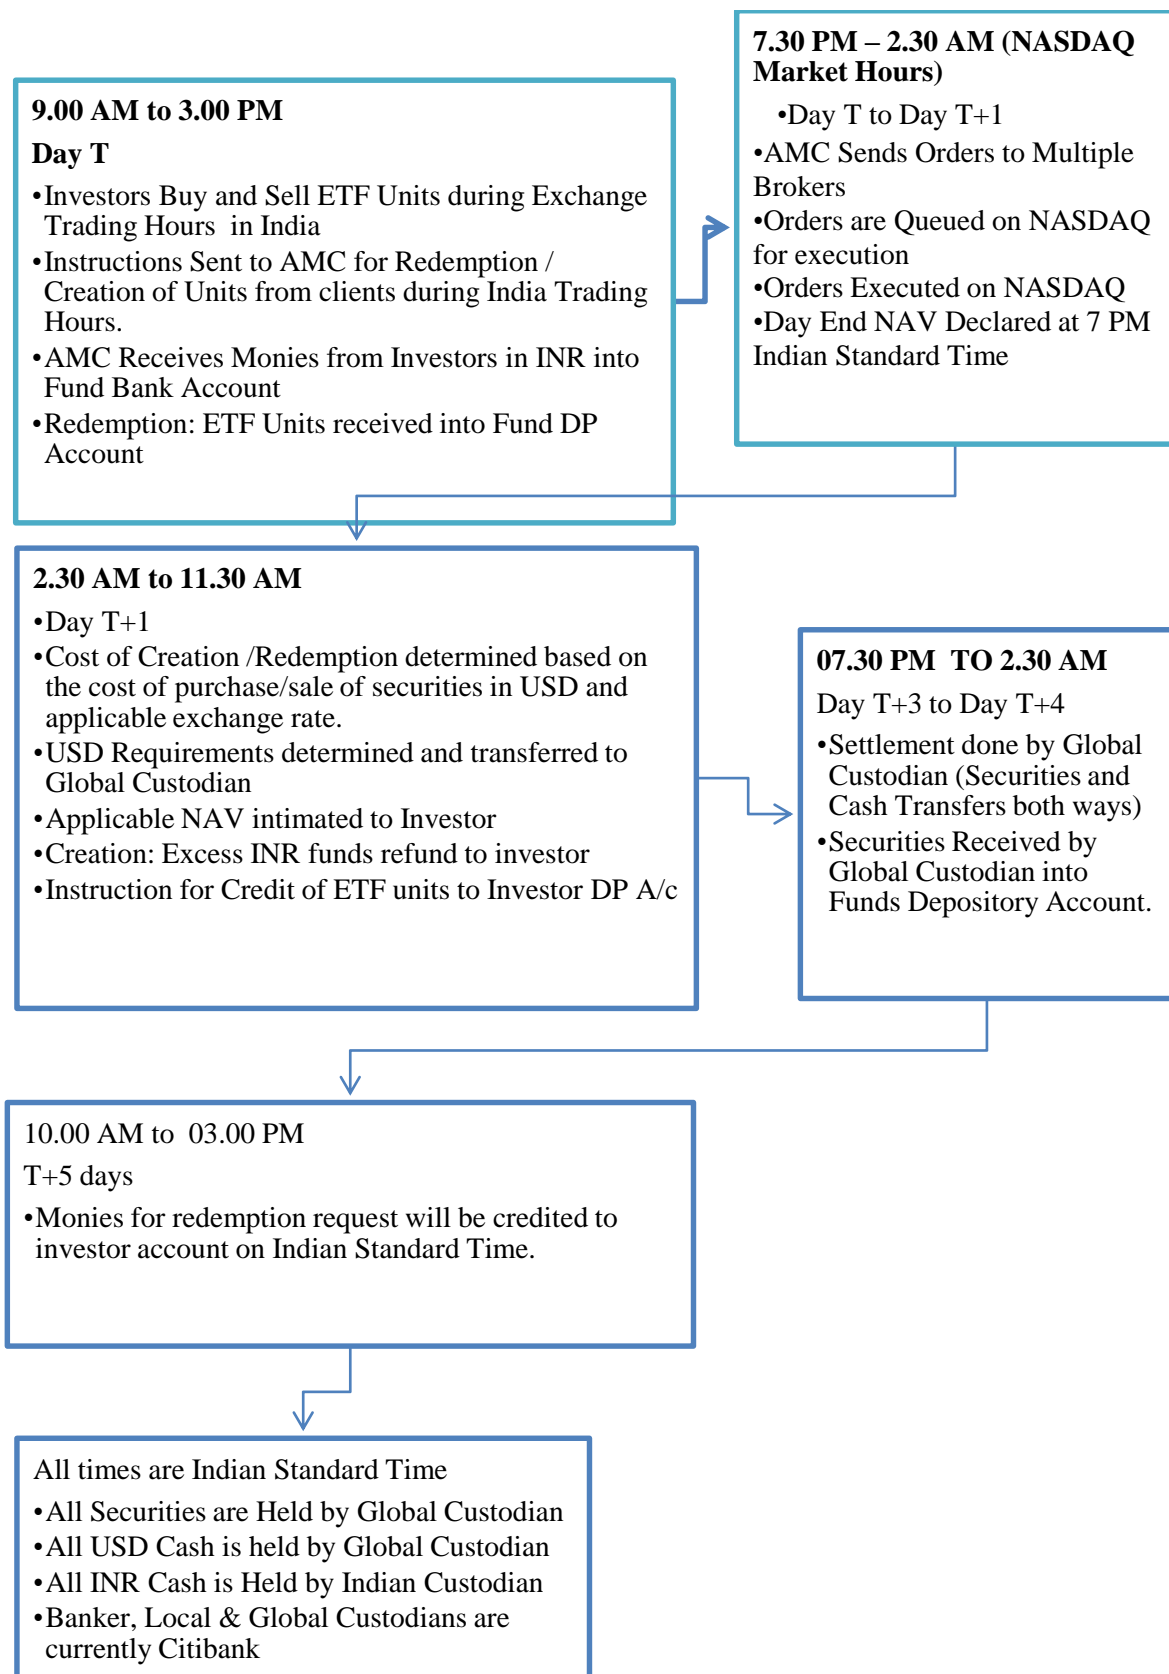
9.00 AM to 3.00 PM

Day T

•Investors Buy and Sell ETF Units during Exchange Trading Hours in India

•Instructions Sent to AMC for Redemption / Creation of Units from clients during India Trading Hours.

•AMC Receives Monies from Investors in INR into Fund Bank Account

•Redemption: ETF Units received into Fund DP Account

7.30 PM – 2.30 AM (NASDAQ Market Hours)

•Day T to Day T+1

•AMC Sends Orders to Multiple Brokers

•Orders are Queued on NASDAQ for execution

•Orders Executed on NASDAQ

•Day End NAV Declared at 7 PM Indian Standard Time

2.30 AM to 11.30 AM

•Day T+1

•Cost of Creation /Redemption determined based on the cost of purchase/sale of securities in USD and applicable exchange rate.

•USD Requirements determined and transferred to Global Custodian

•Applicable NAV intimated to Investor

•Creation: Excess INR funds refund to investor

•Instruction for Credit of ETF units to Investor DP A/c

07.30 PM TO 2.30 AM

Day T+3 to Day T+4

•Settlement done by Global Custodian (Securities and Cash Transfers both ways)

•Securities Received by Global Custodian into Funds Depository Account.

10.00 AM to 03.00 PM

T+5 days

•Monies for redemption request will be credited to investor account on Indian Standard Time.

All times are Indian Standard Time

•All Securities are Held by Global Custodian

•All USD Cash is held by Global Custodian

•All INR Cash is Held by Indian Custodian

•Banker, Local & Global Custodians are currently Citibank